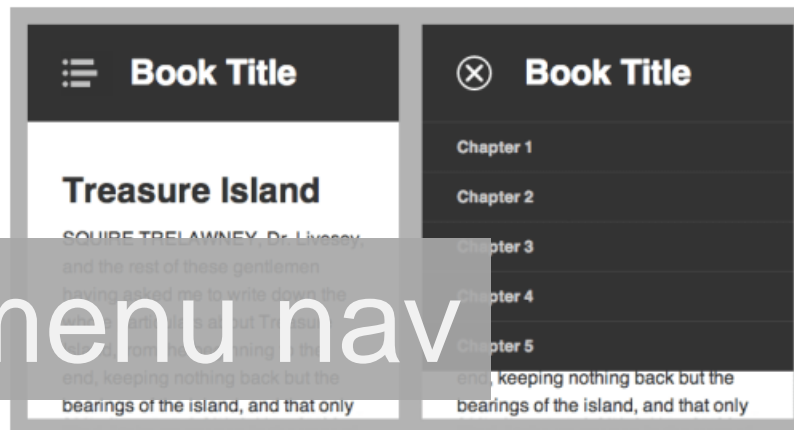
Book Title

Treasure Island

SQUIRE TRELAWNEY, Dr. Livesey, and the rest of these gentlemen having asked me to write down the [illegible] about Treasure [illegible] from the beginning to the end, keeping nothing back but the bearings of the island, and that only

Book Title

Chapter 1

Chapter 2

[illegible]pter 3

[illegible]pter 4

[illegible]pter 5

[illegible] keeping nothing back but the bearings of the island, and that only

menu nav